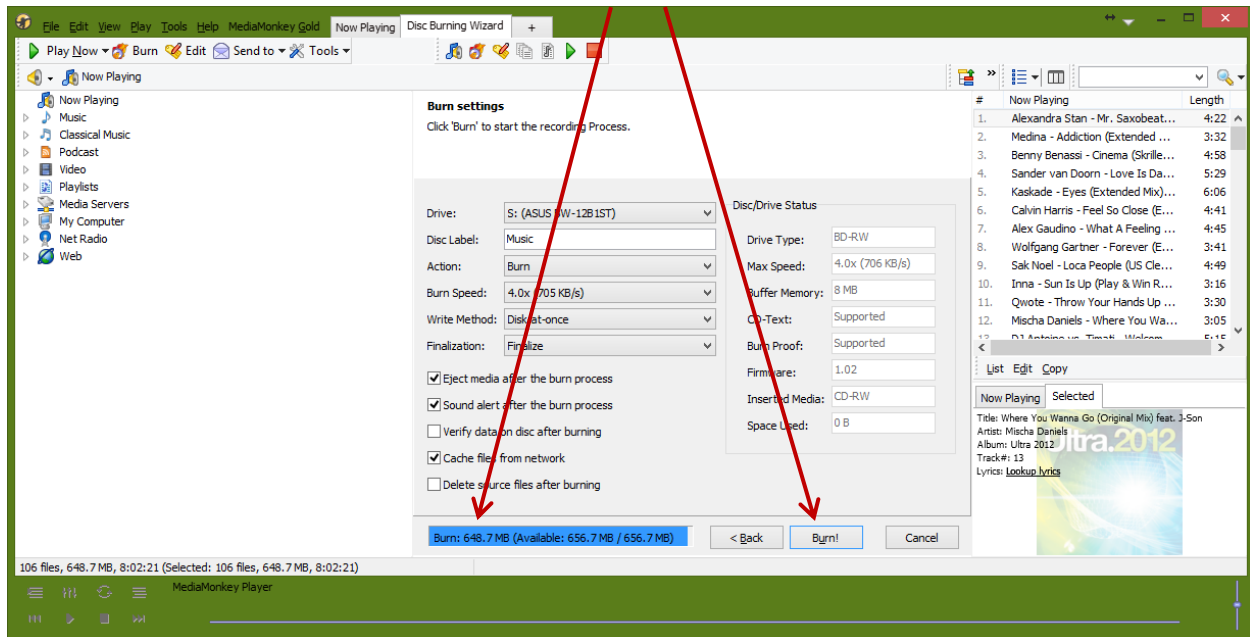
File Edit View Play Tools Help MediaMonkey Gold Now Playing Disc Burning Wizard +

Play Now Burn Edit Send to Tools

Now Playing

Now Playing
Music
Classical Music
Podcast
Video
Playlists
Media Servers
My Computer
Net Radio
Web

Burn settings
Click 'Burn' to start the recording Process.

Drive: S: (ASUS BW-12B1ST)
Disc Label: Music
Action: Burn
Burn Speed: 4.0x (705 KB/s)
Write Method: Disk-at-once
Finalization: Finalize

Eject media after the burn process
Sound alert after the burn process
Verify data on disc after burning
Cache files from network
Delete source files after burning

Disc/Drive Status
Drive Type: BD-RW
Max Speed: 4.0x (706 KB/s)
Buffer Memory: 8 MB
CD-Text: Supported
Burn Proof: Supported
Firmware: 1.02
Inserted Media: CD-RW
Space Used: 0 B

Burn: 648.7 MB (Available: 656.7 MB / 656.7 MB)
< Back Burn! Cancel

| # | Now Playing | Length |
|---|---|---|
| 1. | Alexandra Stan - Mr. Saxobeat... | 4:22 |
| 2. | Medina - Addiction (Extended ... | 3:32 |
| 3. | Benny Benassi - Cinema (Skrille... | 4:58 |
| 4. | Sander van Doorn - Love Is Da... | 5:29 |
| 5. | Kaskade - Eyes (Extended Mix)... | 6:06 |
| 6. | Calvin Harris - Feel So Close (E... | 4:41 |
| 7. | Alex Gaudino - What A Feeling ... | 4:45 |
| 8. | Wolfgang Gartner - Forever (E... | 3:41 |
| 9. | Sak Noel - Loca People (US Cle... | 4:49 |
| 10. | Inna - Sun Is Up (Play & Win R... | 3:16 |
| 11. | Qwote - Throw Your Hands Up ... | 3:30 |
| 12. | Mischa Daniels - Where You Wa... | 3:05 |
| 13 | DJ Antoine vs. Timati - Welcom... | 5:15 |

List Edit Copy
Now Playing Selected
Title: Where You Wanna Go (Original Mix) feat. J-Son
Artist: Mischa Daniels
Album: Ultra 2012
Track#: 13
Lyrics: Lookup lyrics
Ultra.2012

106 files, 648.7 MB, 8:02:21 (Selected: 106 files, 648.7 MB, 8:02:21)
MediaMonkey Player